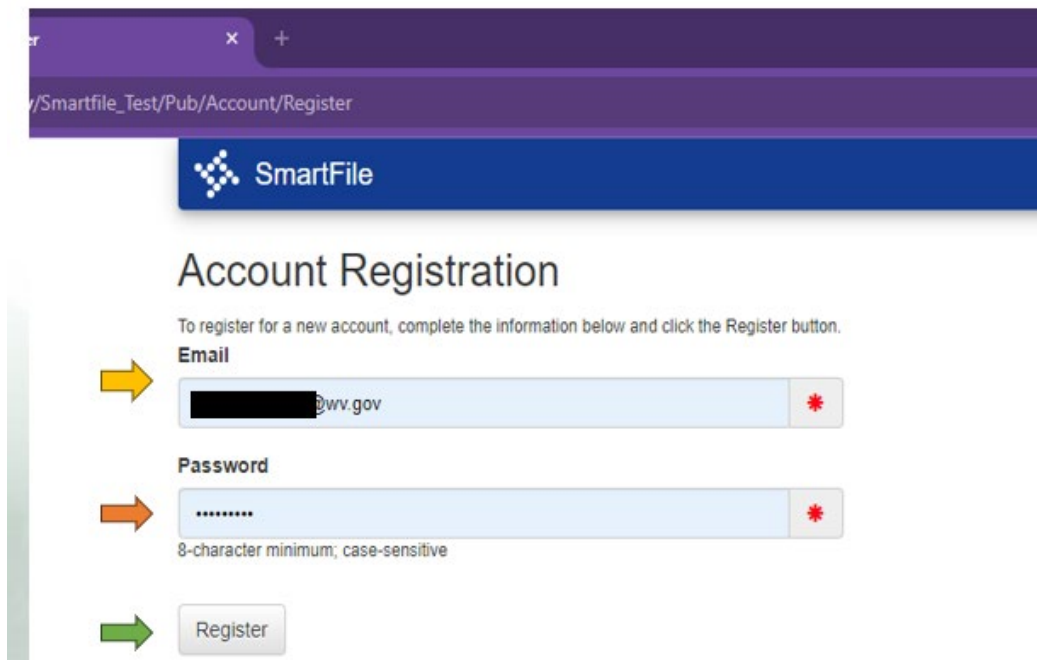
r ×

/Smartfile_Test/Pub/Account/Register

SmartFile

Account Registration

To register for a new account, complete the information below and click the Register button.

Email

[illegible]@wv.gov

Password

••••••••••

8-character minimum; case-sensitive

Register